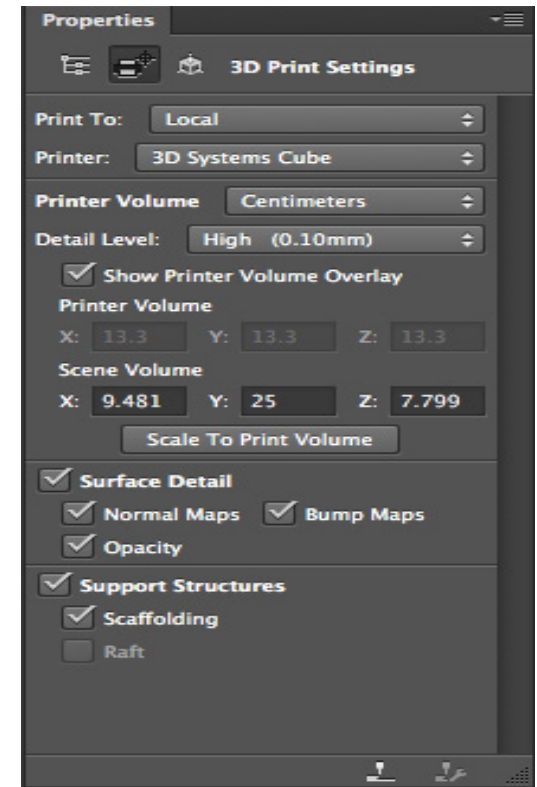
Properties

3D Print Settings

Print To: Local

Printer: 3D Systems Cube

Printer Volume Centimeters

Detail Level: High (0.10mm)

Show Printer Volume Overlay

Printer Volume

X: 13.3 Y: 13.3 Z: 13.3

Scene Volume

X: 9.481 Y: 25 Z: 7.799

Scale To Print Volume

Surface Detail

Normal Maps Bump Maps

Opacity

Support Structures

Scaffolding

Raft